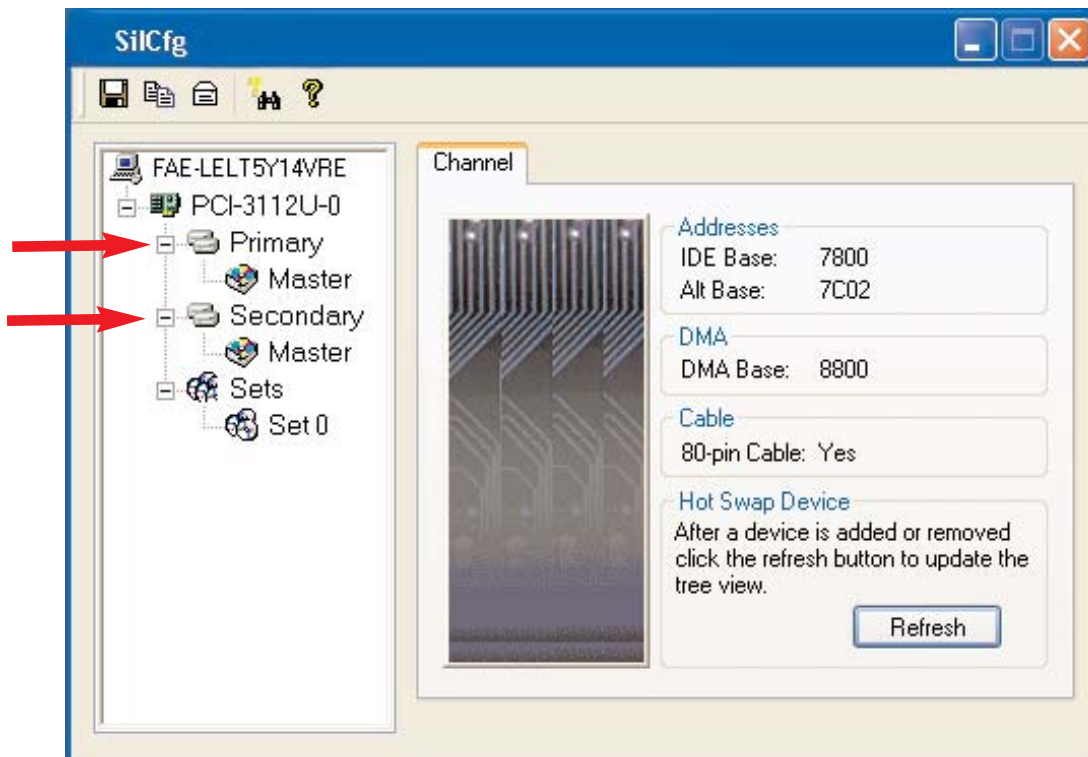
SilCfg

FAE-LELT5Y14VRE
PCI-3112U-0
Primary
Master
Secondary
Master
Sets
Set 0

Channel

Addresses
IDE Base: 7800
Alt Base: 7C02

DMA
DMA Base: 8800

Cable
80-pin Cable: Yes

Hot Swap Device
After a device is added or removed click the refresh button to update the tree view.

Refresh